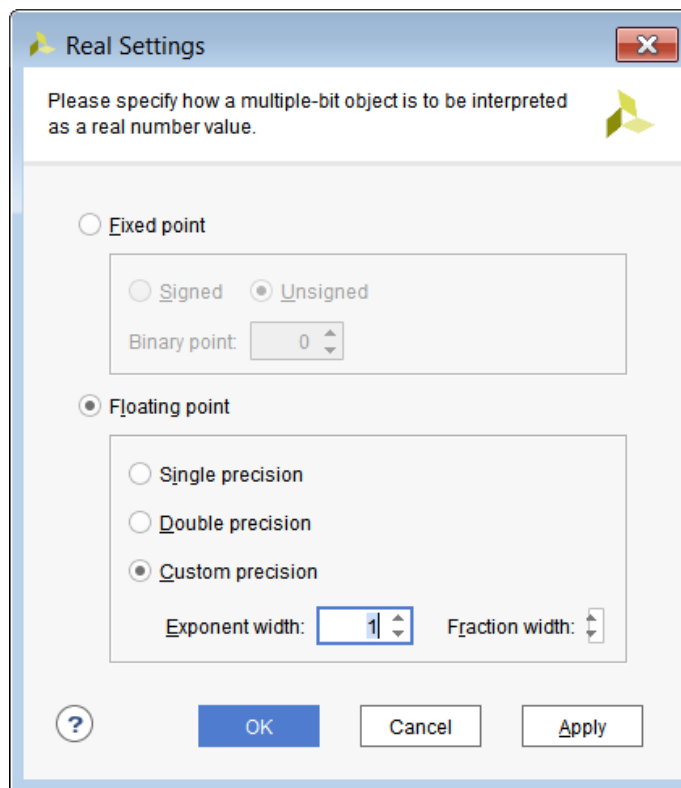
Real Settings

Please specify how a multiple-bit object is to be interpreted as a real number value.

Fixed point

Signed Unsigned

Binary point: 0

Floating point

Single precision

Double precision

Custom precision

Exponent width: 1 Fraction width:

?

OK Cancel Apply